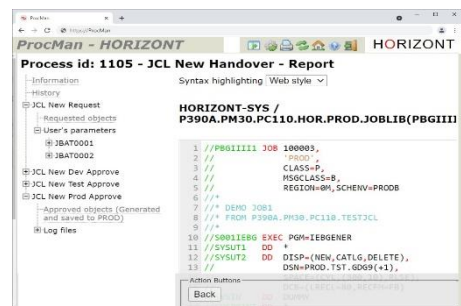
ProcMan
https://ProcMan

ProcMan - HORIZONT
HORIZONT

Process id: 1105 - JCL New Handover - Report

Information
History
JCL New Request
Requested objects
User's parameters
JBAT0001
JBAT0002
JCL New Dev Approve
JCL New Test Approve
JCL New Prod Approve
Approved objects (Generated and saved to PROD)
Log files

Syntax highlighting Web style

HORIZONT-SYS /
P390A.PM30.PC110.HOR.PROD.JOBLIB(PBGIII1)

1 //PBGIIII1 JOB 100003,
2 // 'PROD',
3 // CLASS=P,
4 // MSGCLASS=B,
5 // REGION=0M,SCHENV=PRODB
6 //*
7 //* DEMO JOB1
8 //* FROM P390A.PM30.PC110.TESTJCL
9 //*
10 //S001IEBG EXEC PGM=IEBGENER
11 //SYSUT1 DD *
12 //SYSUT2 DD DISP=(NEW,CATLG,DELETE),
13 // DSN=PROD.TST.GDG9(+1),

Action Buttons
Back